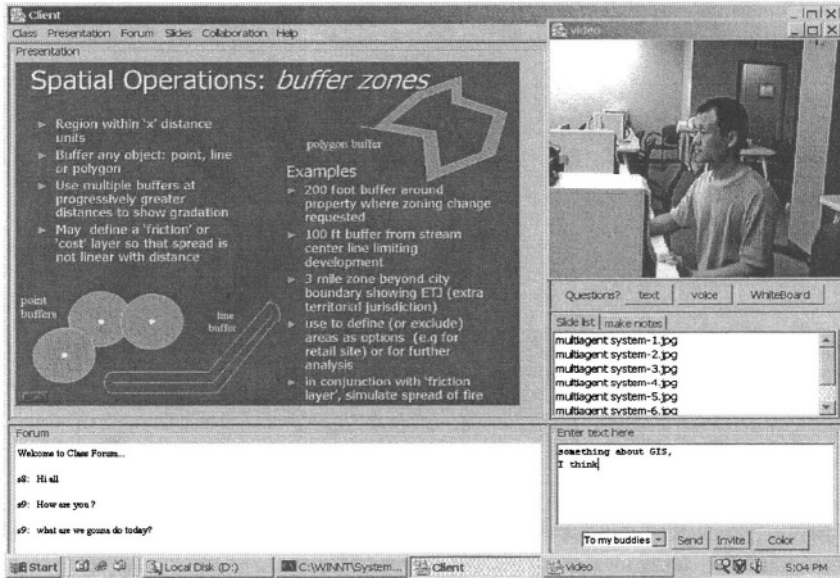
Client

Class Presentation Forum Slides Collaboration Help

Presentation

Spatial Operations: *buffer zones*

- Region within 'x' distance units
- Buffer any object: point, line or polygon
- Use multiple buffers at progressively greater distances to show gradation
- May define a 'friction' or 'cost' layer so that spread is not linear with distance

polygon buffer

Examples

- 200 foot buffer around property where zoning change requested
- 100 ft buffer from stream center line limiting development
- 3 mile zone beyond city boundary showing ETJ (extra territorial jurisdiction)
- use to define (or exclude) areas as options (e.g for retail site) or for further analysis
- in conjunction with 'friction layer', simulate spread of fire

point buffers

line buffer

Video

Questions? text voice WhiteBoard

Slide list make notes

multiagent system-1.jpg
multiagent system-2.jpg
multiagent system-3.jpg
multiagent system-4.jpg
multiagent system-5.jpg
multiagent system-6.jpg

Forum

Welcome to Class Forum...

s8: Hi all

s9: How are you ?

s9: what are we gonna do today?

Enter text here

something about GIS,
I think

To my buddies Send Invite Color

Start Local Disk (D:) C:\WINNT\System... Client Video 5:04 PM